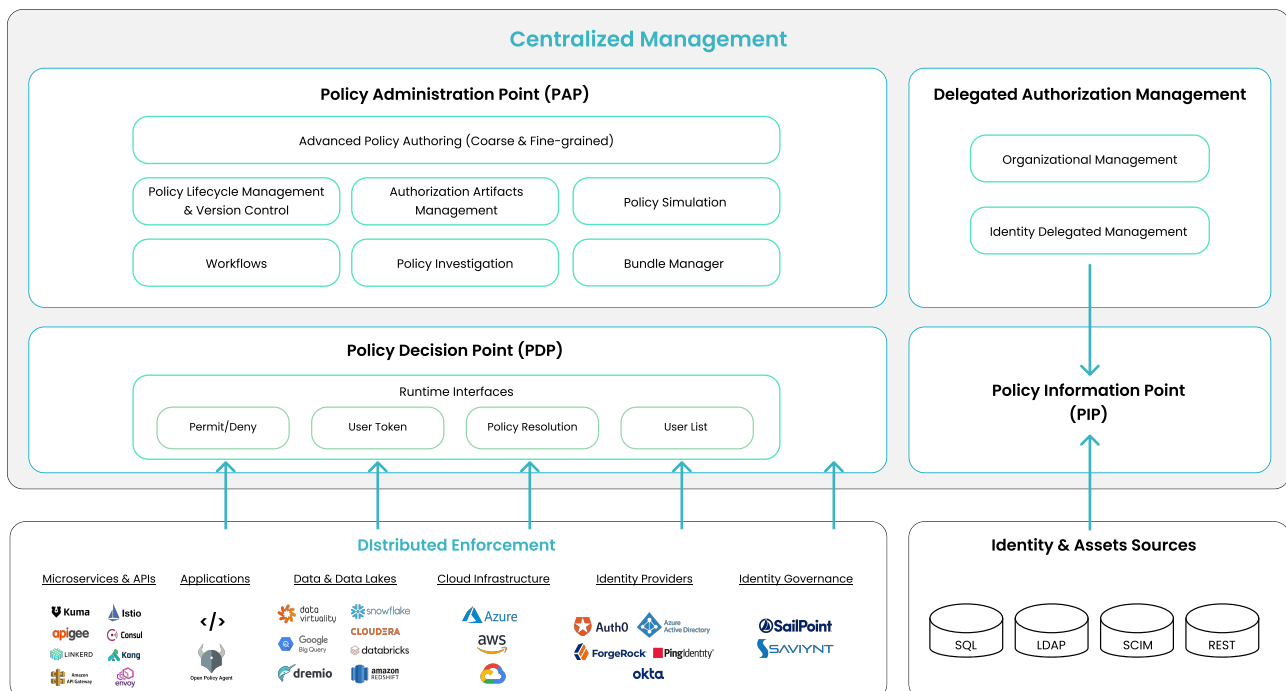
Centralized Management

Policy Administration Point (PAP)

Advanced Policy Authoring (Coarse & Fine-grained)

Policy Lifecycle Management & Version Control

Authorization Artifacts Management

Policy Simulation

Workflows

Policy Investigation

Bundle Manager

Delegated Authorization Management

Organizational Management

Identity Delegated Management

Policy Decision Point (PDP)

Runtime Interfaces

Permit/Deny

User Token

Policy Resolution

User List

Policy Information Point (PIP)

DIstributed Enforcement

Microservices & APIs

Kuma

Istio

apigee

Consul

LINKERD

Kong

Amazon API Gateway

envoy

Applications

</>

Open Policy Agent

Data & Data Lakes

data virtuality

snowflake

Google Big Query

CLOUDERA

databricks

dremio

amazon REDSHIFT

Cloud Infrastructure

Azure

aws

Identity Providers

Auth0

Azure Active Directory

ForgeRock

PingIdentity

okta

Identity Governance

SailPoint

SAVIYNT

Identity & Assets Sources

SQL

LDAP

SCIM

REST